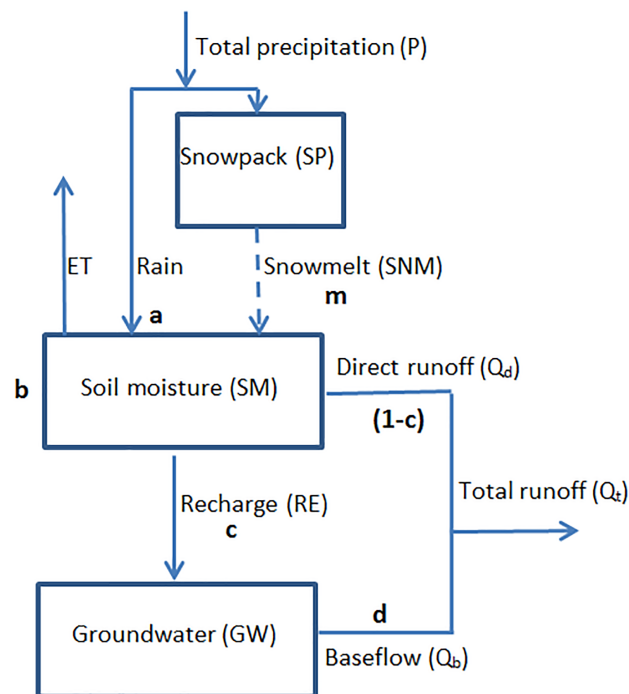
Total precipitation (P)

Snowpack (SP)

ET

Rain

Snowmelt (SNM)

m

a

b

Soil moisture (SM)

Direct runoff ($Q_d$)

(1-c)

Total runoff ($Q_t$)

Recharge (RE)

c

d

Groundwater (GW)

Baseflow ($Q_b$)